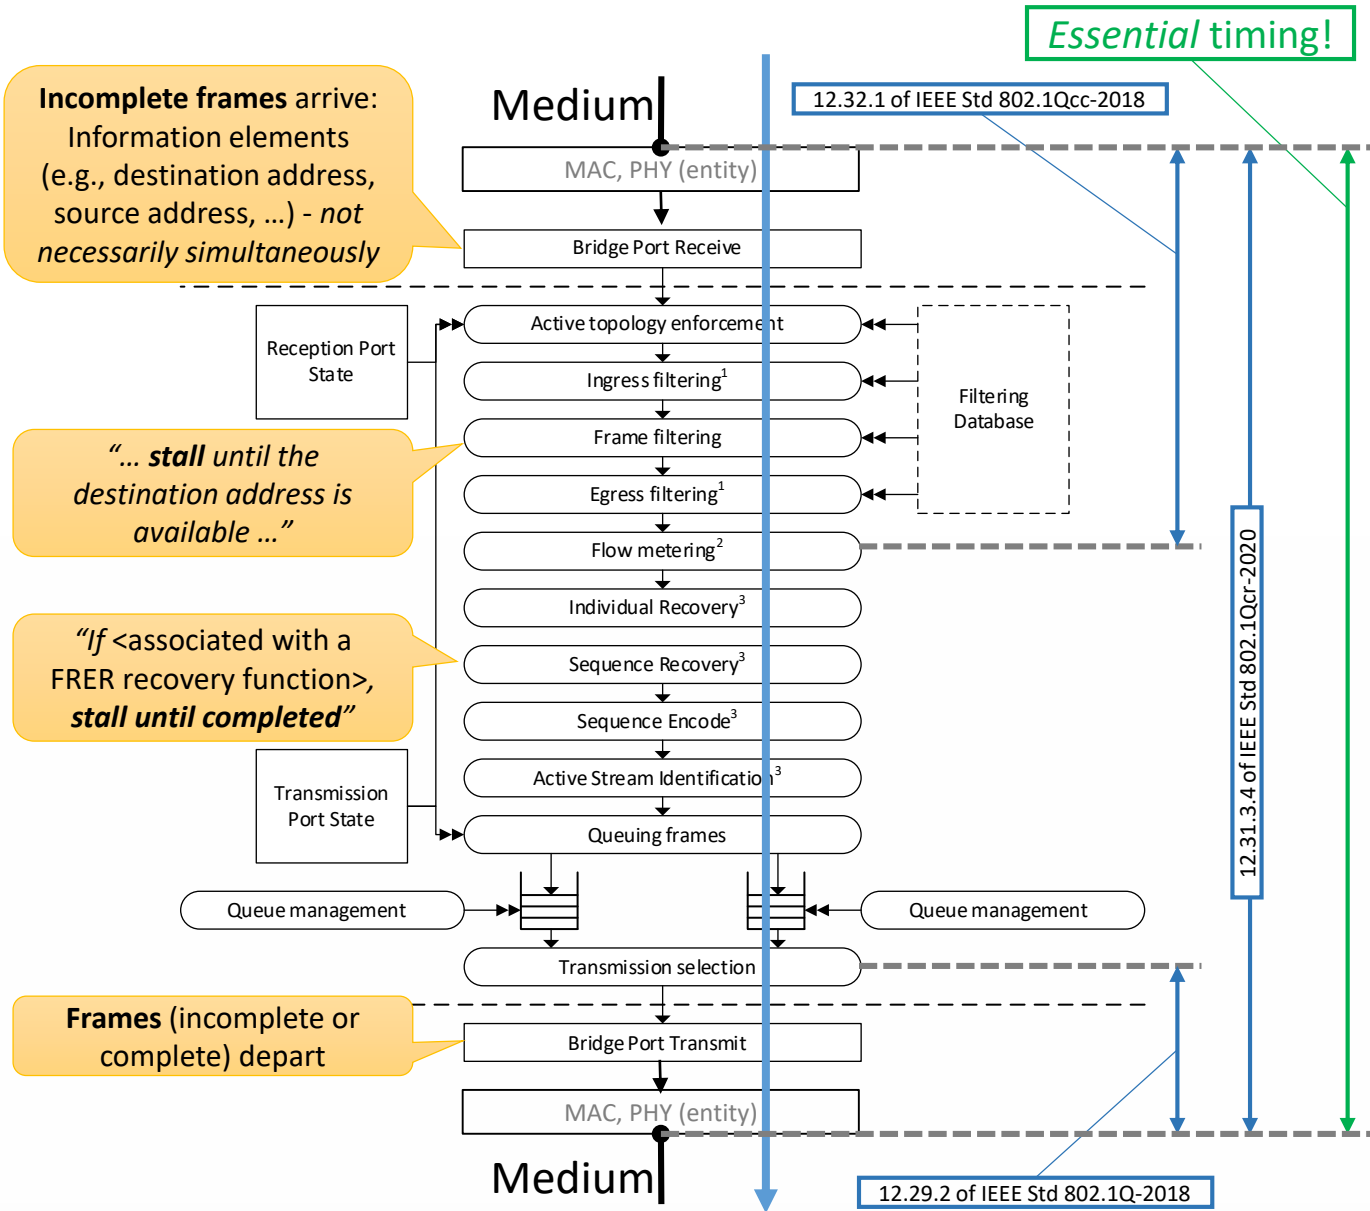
Essential timing!

12.32.1 of IEEE Std 802.1Qcc-2018

Medium

MAC, PHY (entity)

Bridge Port Receive

Incomplete frames arrive: Information elements (e.g., destination address, source address, …) - not necessarily simultaneously

Reception Port State

Active topology enforcement

Ingress filtering$^1$

Frame filtering

Egress filtering$^1$

Filtering Database

"… stall until the destination address is available …"

Flow metering$^2$

Individual Recovery$^3$

"If <associated with a FRER recovery function>, stall until completed"

Sequence Recovery$^3$

Sequence Encode$^3$

Active Stream Identification$^3$

Transmission Port State

Queuing frames

12.31.3.4 of IEEE Std 802.1Qcr-2020

Queue management

Queue management

Transmission selection

Frames (incomplete or complete) depart

Bridge Port Transmit

MAC, PHY (entity)

Medium

12.29.2 of IEEE Std 802.1Q-2018